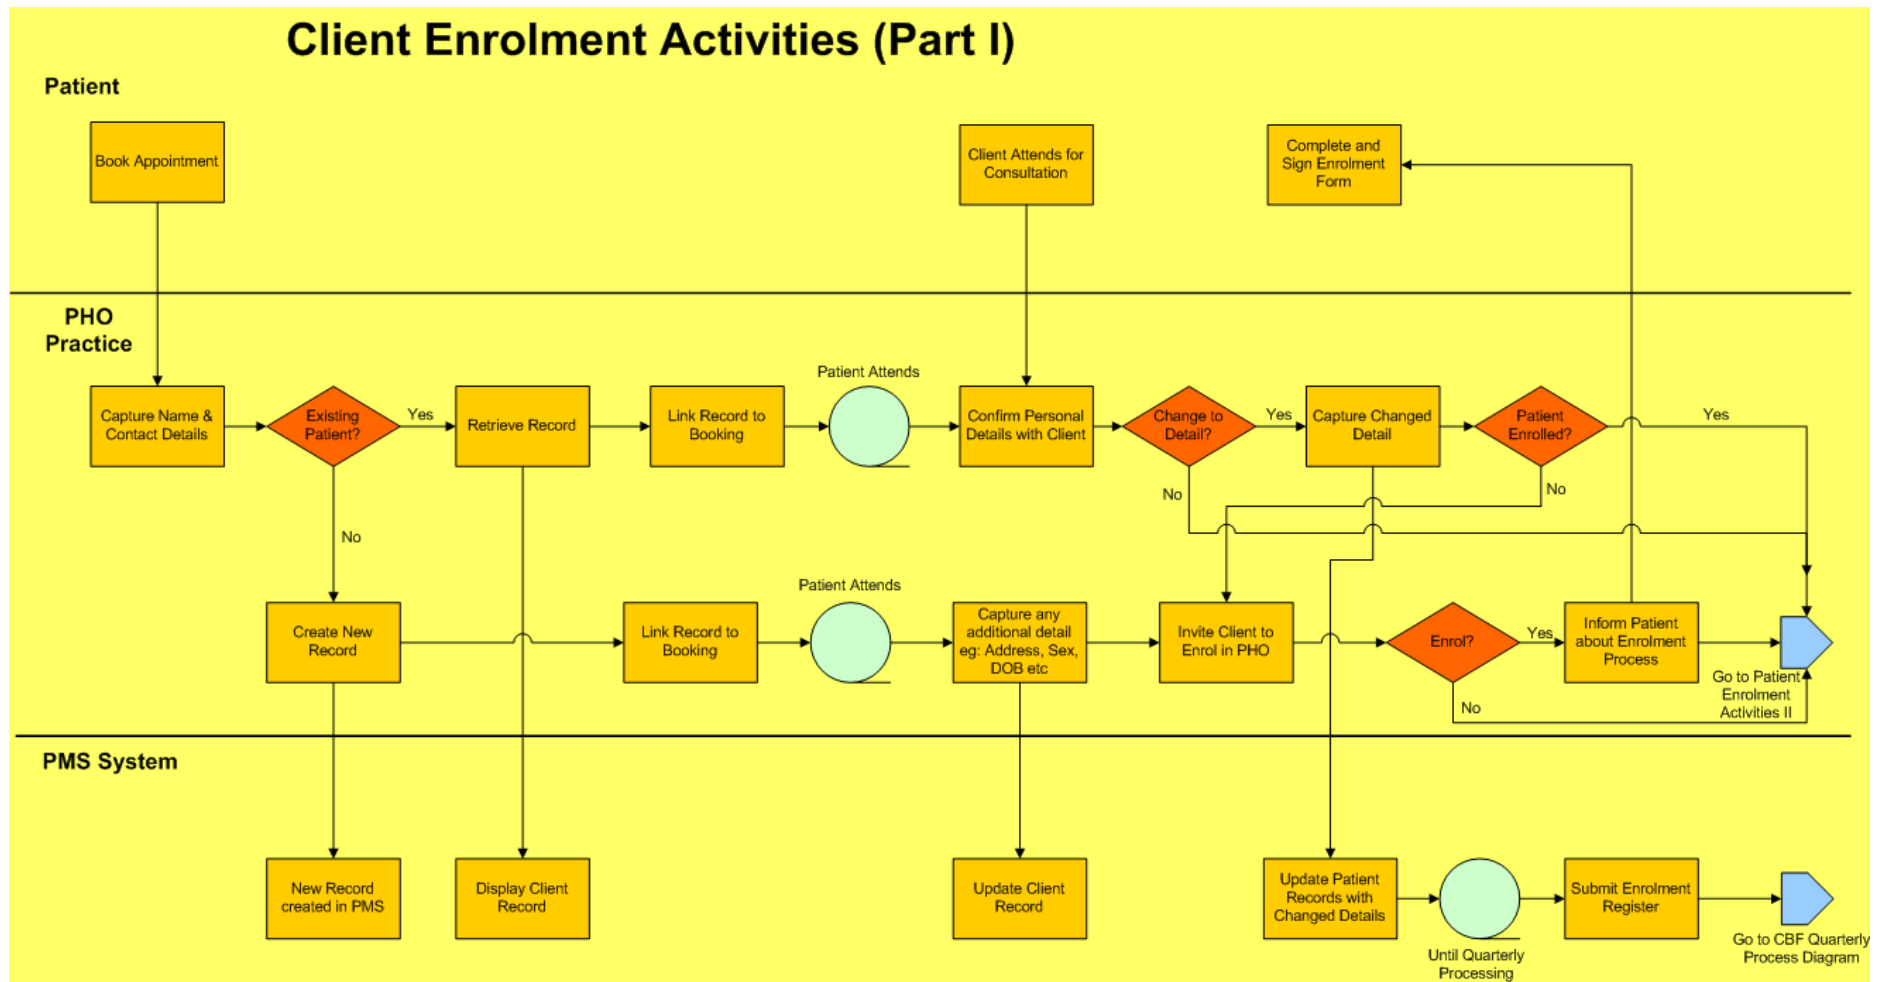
Client Enrolment Activities (Part I)

Patient

Book Appointment

Client Attends for Consultation

Complete and Sign Enrolment Form

PHO Practice

Capture Name & Contact Details

Existing Patient?

Yes

Retrieve Record

Link Record to Booking

Patient Attends

Confirm Personal Details with Client

Change to Detail?

Yes

Capture Changed Detail

Patient Enrolled?

Yes

No

No

No

Create New Record

Link Record to Booking

Patient Attends

Capture any additional detail eg: Address, Sex, DOB etc

Invite Client to Enrol in PHO

Enrol?

Yes

Inform Patient about Enrolment Process

Go to Patient Enrolment Activities II

No

PMS System

New Record created in PMS

Display Client Record

Update Client Record

Update Patient Records with Changed Details

Until Quarterly Processing

Submit Enrolment Register

Go to CBF Quarterly Process Diagram